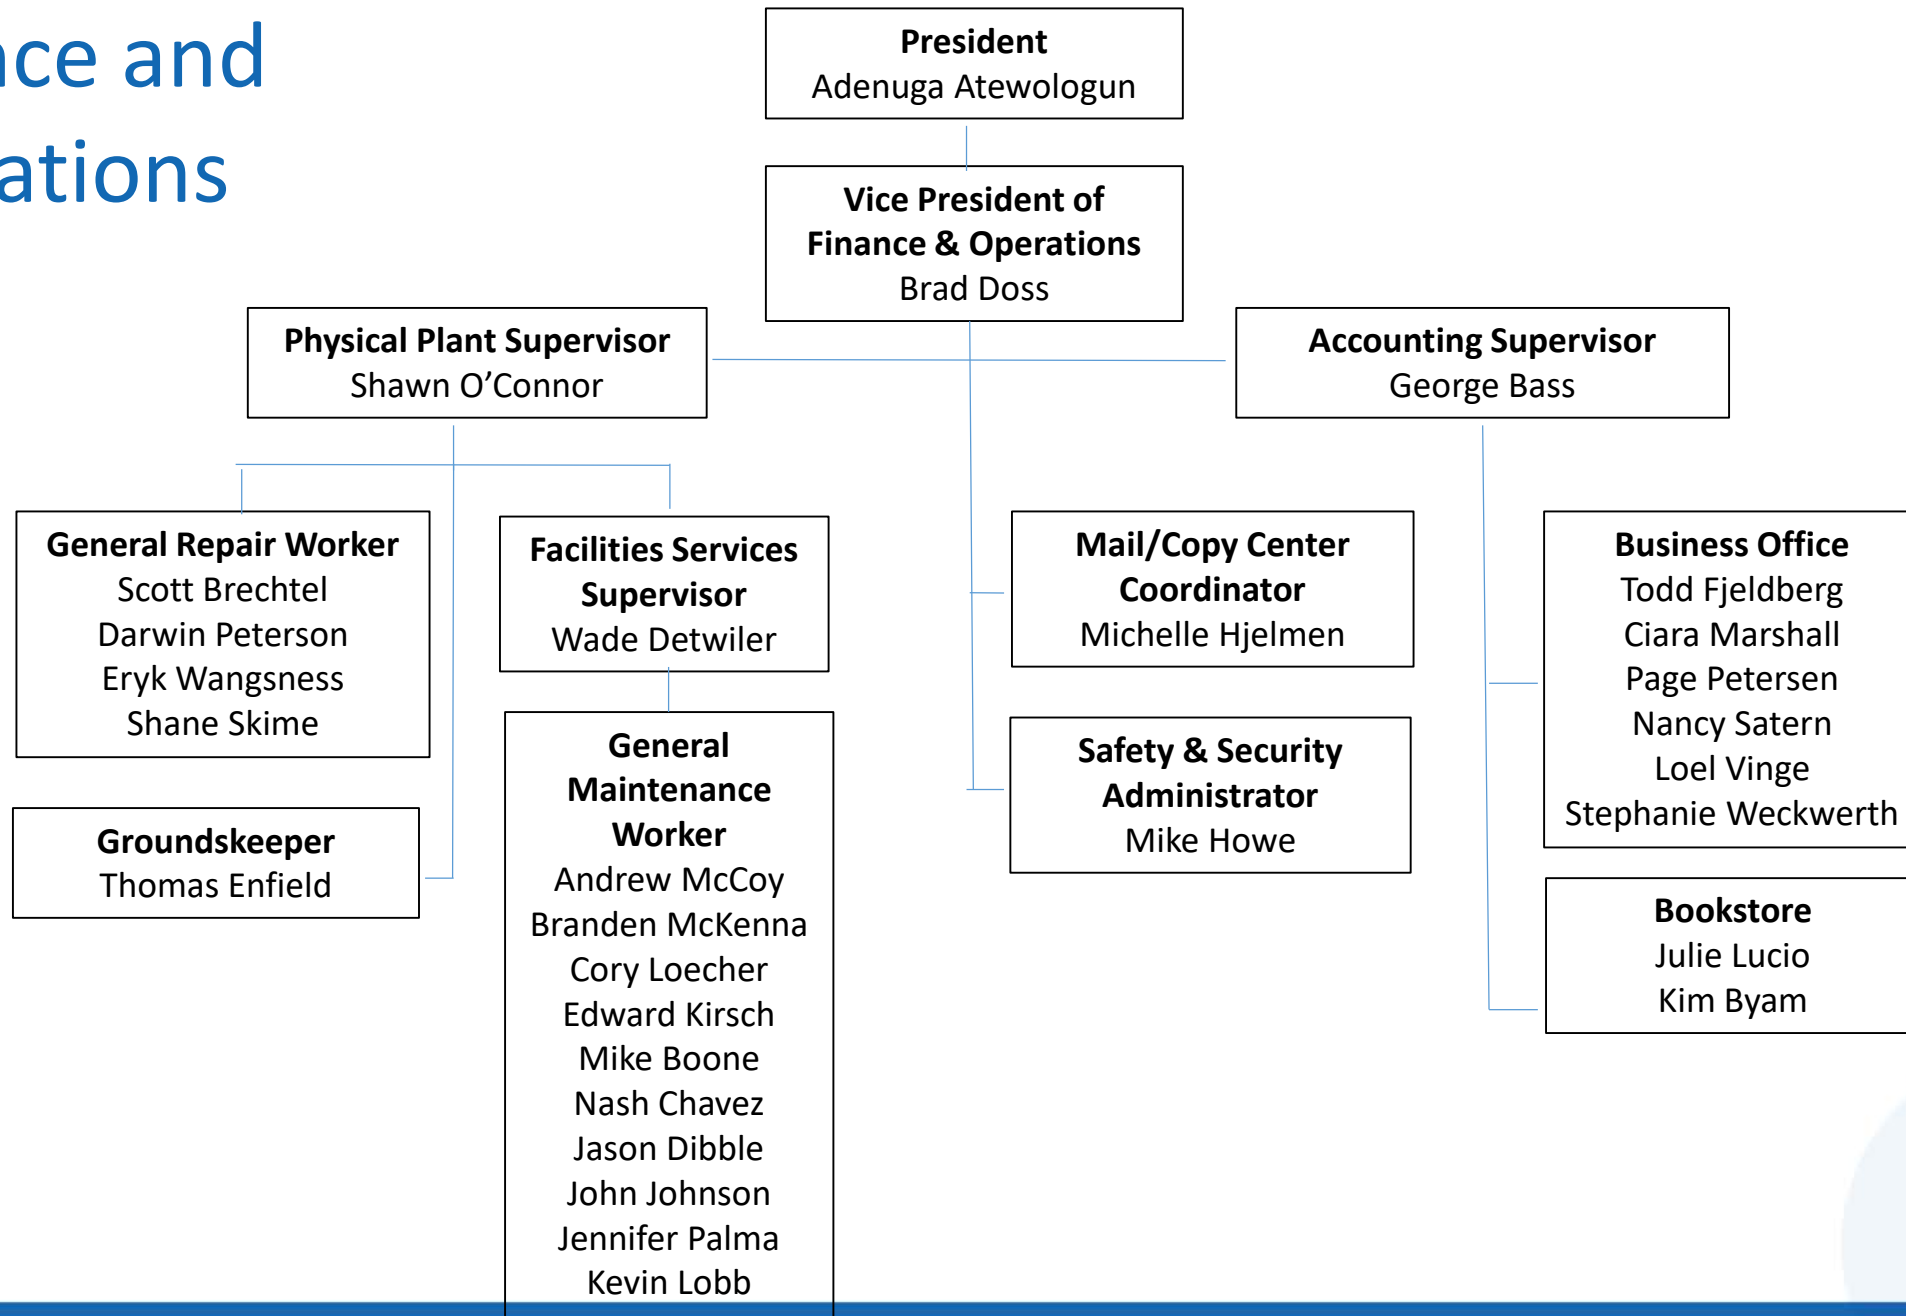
ace and
ations

**President**
Adenuga Atewologun

**Vice President of Finance & Operations**
Brad Doss

**Physical Plant Supervisor**
Shawn O’Connor

**Accounting Supervisor**
George Bass

**General Repair Worker**
Scott Brechtel
Darwin Peterson
Eryk Wangsness
Shane Skime

**Facilities Services Supervisor**
Wade Detwiler

**Groundskeeper**
Thomas Enfield

**General Maintenance Worker**
Andrew McCoy
Branden McKenna
Cory Loecher
Edward Kirsch
Mike Boone
Nash Chavez
Jason Dibble
John Johnson
Jennifer Palma
Kevin Lobb

**Mail/Copy Center Coordinator**
Michelle Hjelmen

**Safety & Security Administrator**
Mike Howe

**Business Office**
Todd Fjeldberg
Ciara Marshall
Page Petersen
Nancy Satern
Loel Vinge
Stephanie Weckwerth

**Bookstore**
Julie Lucio
Kim Byam